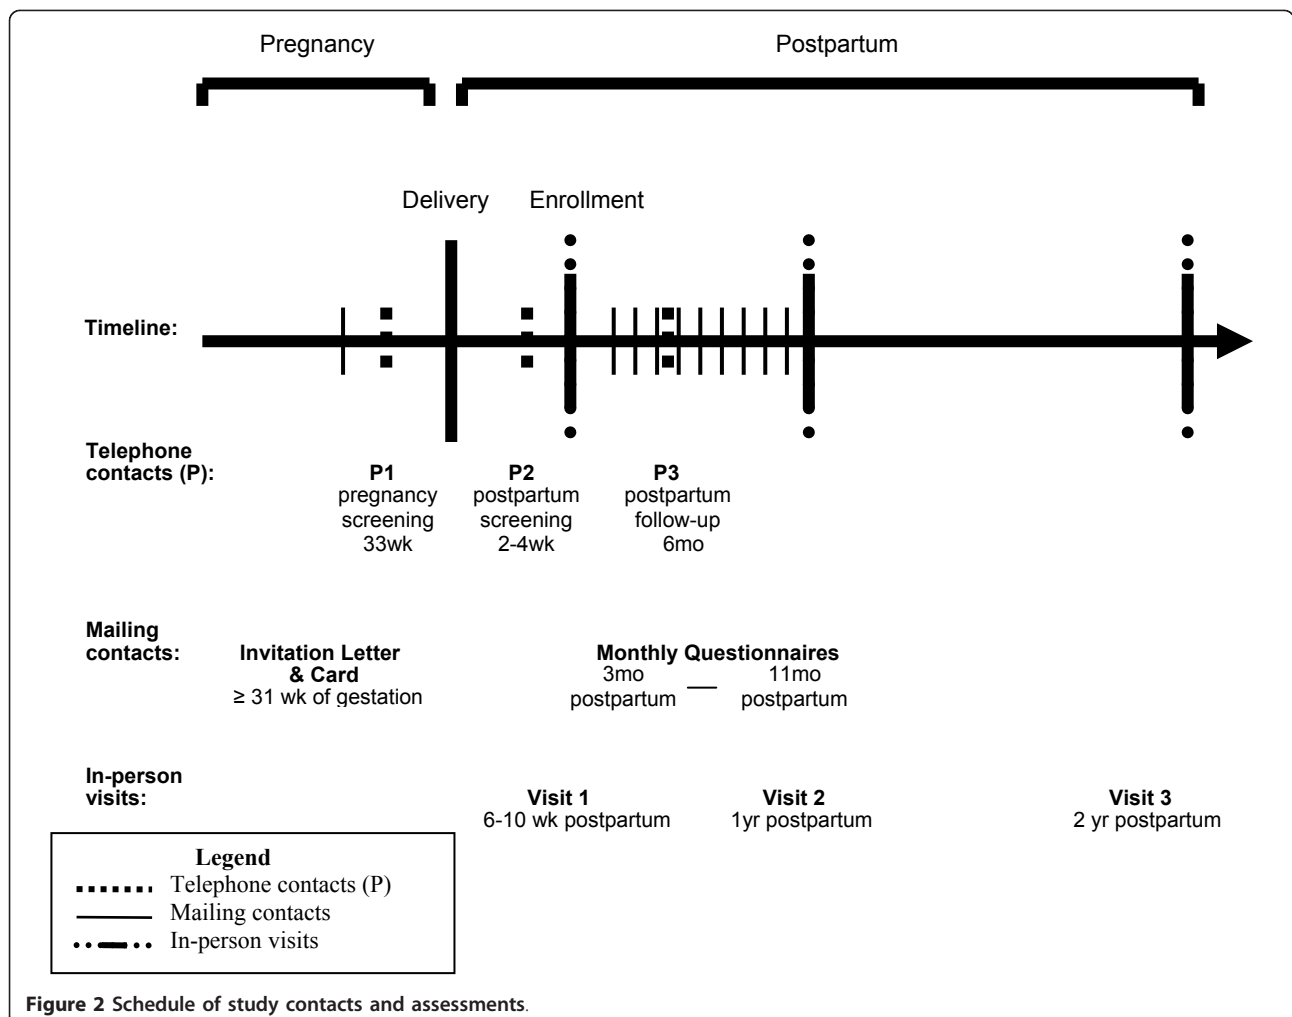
Pregnancy

Postpartum

Delivery

Enrollment

Timeline:

Telephone contacts (P):

P1
pregnancy screening
33wk

P2
postpartum screening
2-4wk

P3
postpartum follow-up
6mo

Mailing contacts:

Invitation Letter & Card
≥ 31 wk of gestation

Monthly Questionnaires
3mo postpartum — 11mo postpartum

In-person visits:

Visit 1
6-10 wk postpartum

Visit 2
1yr postpartum

Visit 3
2 yr postpartum

Legend
Telephone contacts (P)
Mailing contacts
In-person visits

Figure 2 Schedule of study contacts and assessments.